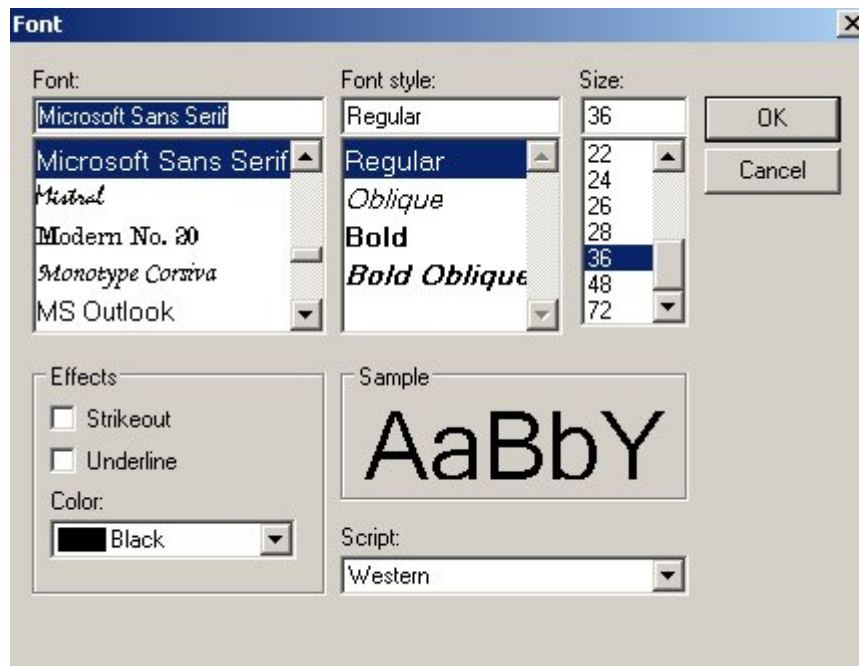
Font

Font:
Microsoft Sans Serif
Microsoft Sans Serif
Mistral
Modern No. 20
Monotype Corsiva
MS Outlook

Font style:
Regular
Regular
Oblique
Bold
Bold Oblique

Size:
36
22
24
26
28
36
48
72

OK
Cancel

Effects
Strikeout
Underline
Color:
Black

Sample
AaBbY

Script:
Western